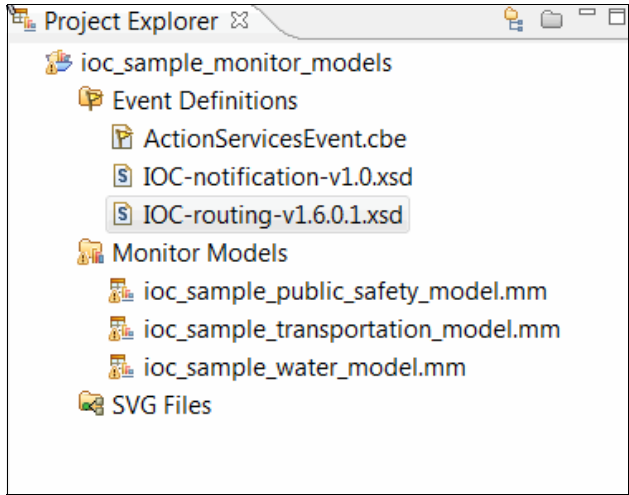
Project Explorer ☒

ioc_sample_monitor_models
Event Definitions
ActionServicesEvent.cbe
IOC-notification-v1.0.xsd
IOC-routing-v1.6.0.1.xsd
Monitor Models
ioc_sample_public_safety_model.mm
ioc_sample_transportation_model.mm
ioc_sample_water_model.mm
SVG Files